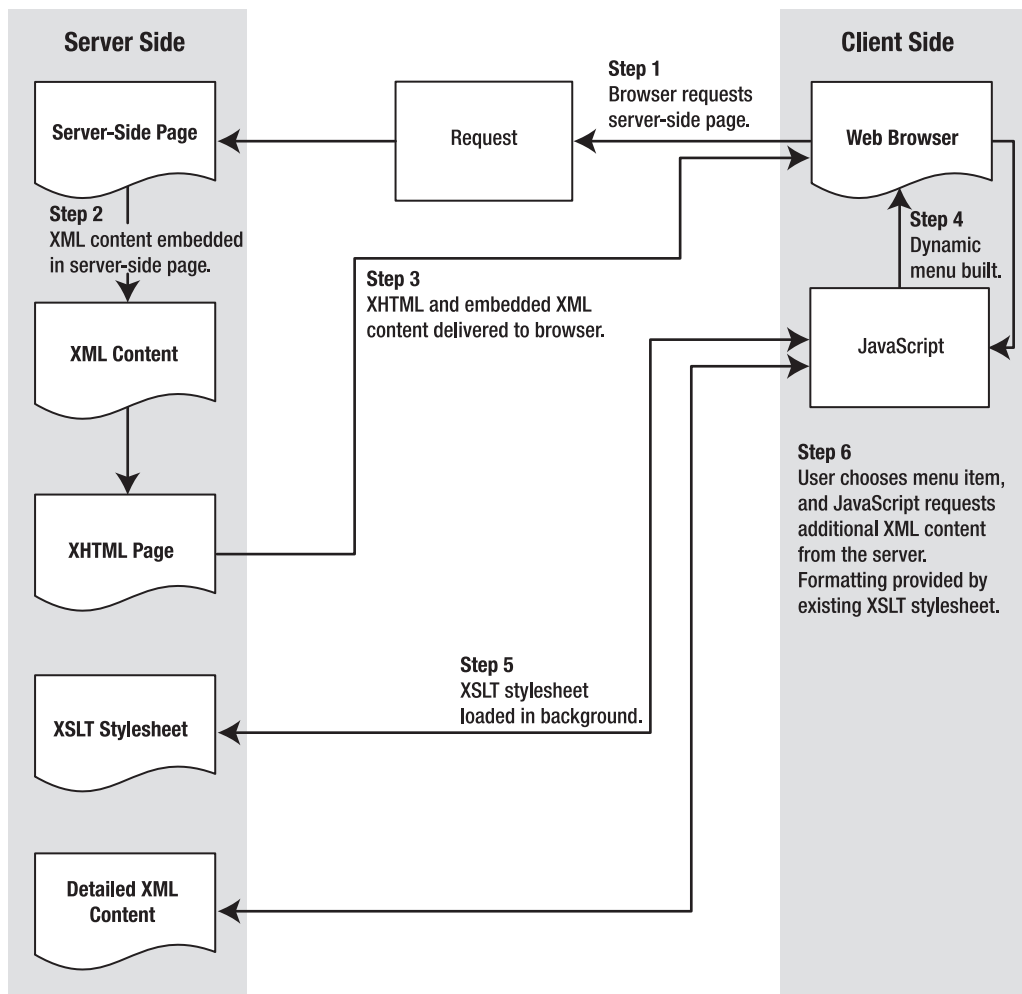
Server Side

Client Side

Step 1
Browser requests server-side page.

Server-Side Page

Request

Web Browser

Step 2
XML content embedded in server-side page.

Step 4
Dynamic menu built.

Step 3
XHTML and embedded XML content delivered to browser.

XML Content

JavaScript

Step 6
User chooses menu item, and JavaScript requests additional XML content from the server. Formatting provided by existing XSLT stylesheet.

XHTML Page

Step 5
XSLT stylesheet loaded in background.

XSLT Stylesheet

Detailed XML Content